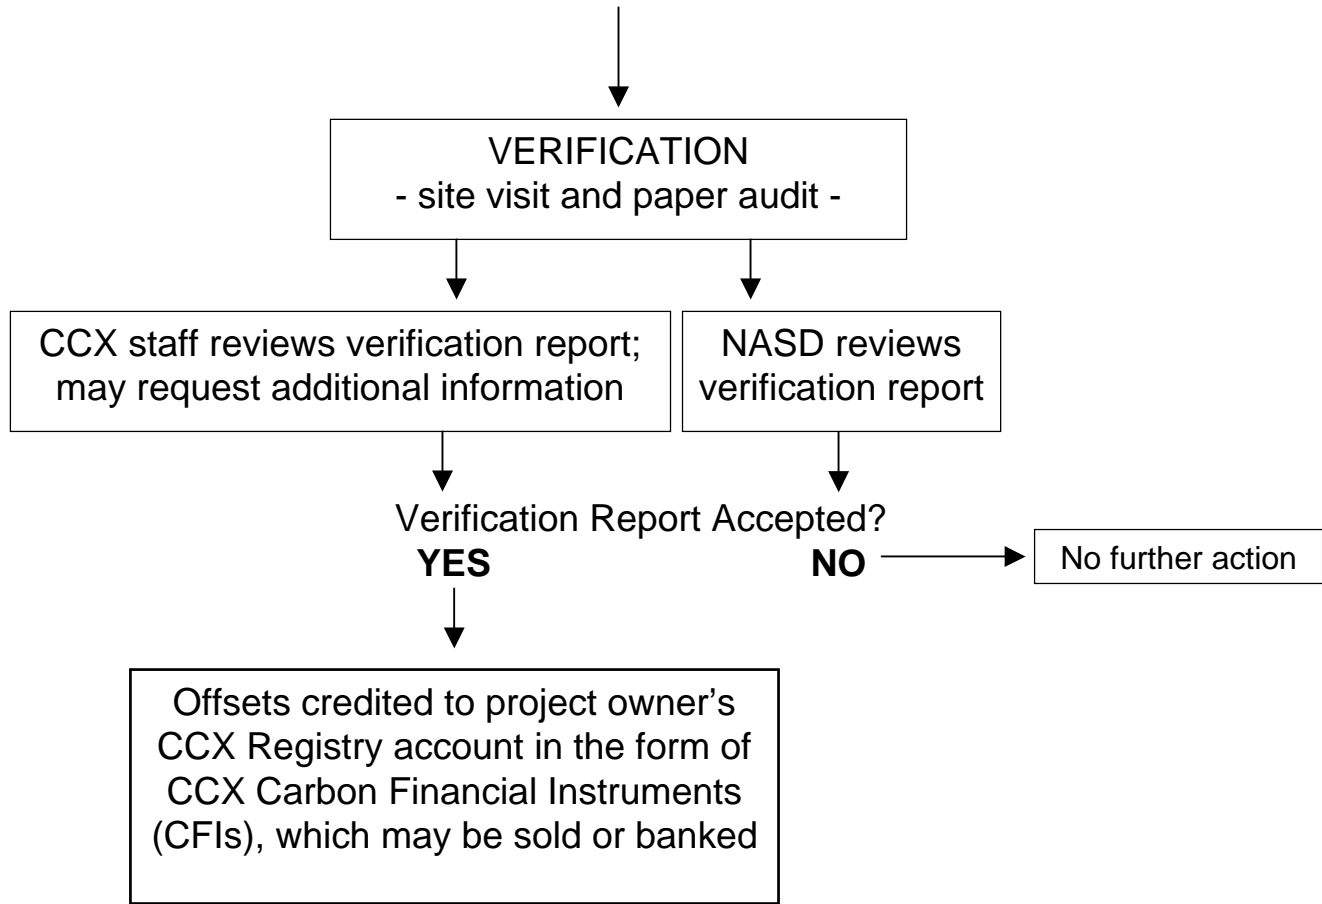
VERIFICATION
- site visit and paper audit -

CCX staff reviews verification report; may request additional information

NASD reviews verification report

Verification Report Accepted?

YES

NO

No further action

Offsets credited to project owner's CCX Registry account in the form of CCX Carbon Financial Instruments (CFIs), which may be sold or banked